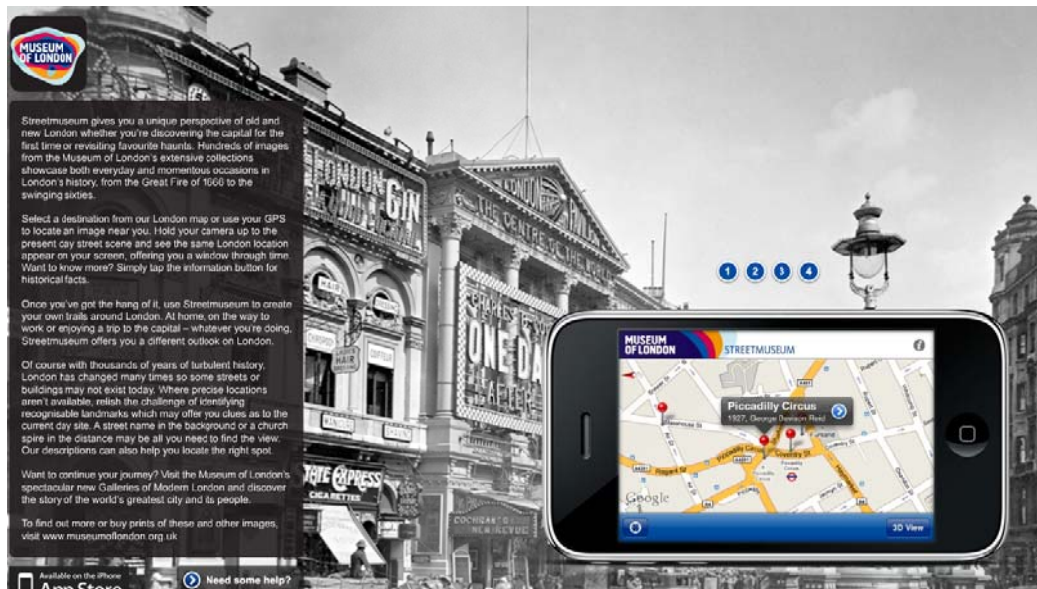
MUSEUM OF LONDON

Streetmuseum gives you a unique perspective of old and new London whether you're discovering the capital for the first time or revisiting favourite haunts. Hundreds of images from the Museum of London's extensive collections showcase both everyday and momentous occasions in London's history, from the Great Fire of 1666 to the swinging sixties.

Select a destination from our London map or use your GPS to locate an image near you. Hold your camera up to the present day street scene and see the same London location appear on your screen, offering you a window through time. Want to know more? Simply tap the information button for historical facts.

Once you've got the hang of it, use Streetmuseum to create your own trails around London. At home, on the way to work or enjoying a trip to the capital – whatever you're doing, Streetmuseum offers you a different outlook on London.

Of course with thousands of years of turbulent history, London has changed many times so some streets or buildings may not exist today. Where precise locations aren't available, relish the challenge of identifying recognisable landmarks which may offer you clues as to the current day site. A street name in the background or a church spire in the distance may be all you need to find the view. Our descriptions can also help you locate the right spot.

Want to continue your journey? Visit the Museum of London's spectacular new Galleries of Modern London and discover the story of the world's greatest city and its people.

To find out more or buy prints of these and other images, visit www.museumoflondon.org.uk

Available on the iPhone App Store

Need some help?

1 2 3 4

LONDON GIN

THE CENTRE OF THE WORLD

ONE DAY

STATE EXPRESS CIGARETTES

COCHRANE'S

MUSEUM OF LONDON STREETMUSEUM

Piccadilly Circus
1927, George Davison Reid

Google

3D View